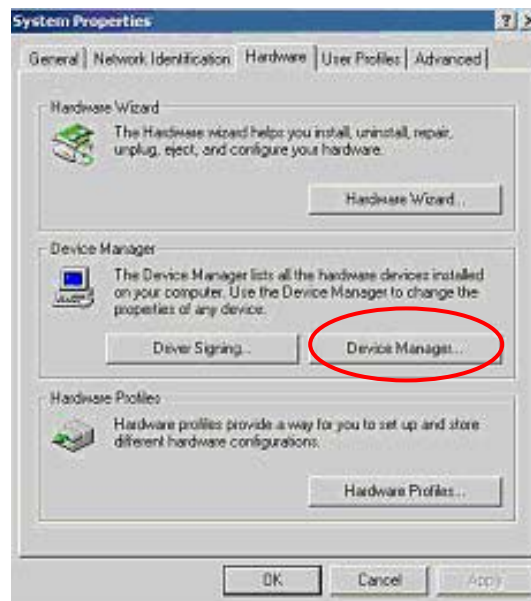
System Properties

?

General | Network Identification | Hardware | User Profiles | Advanced

Hardware Wizard

The Hardware wizard helps you install, uninstall, repair, unplug, eject, and configure your hardware.

Hardware Wizard...

Device Manager

The Device Manager lists all the hardware devices installed on your computer. Use the Device Manager to change the properties of any device.

Driver Signing...

Device Manager...

Hardware Profiles

Hardware profiles provide a way for you to set up and store different hardware configurations.

Hardware Profiles...

OK

Cancel

Apply